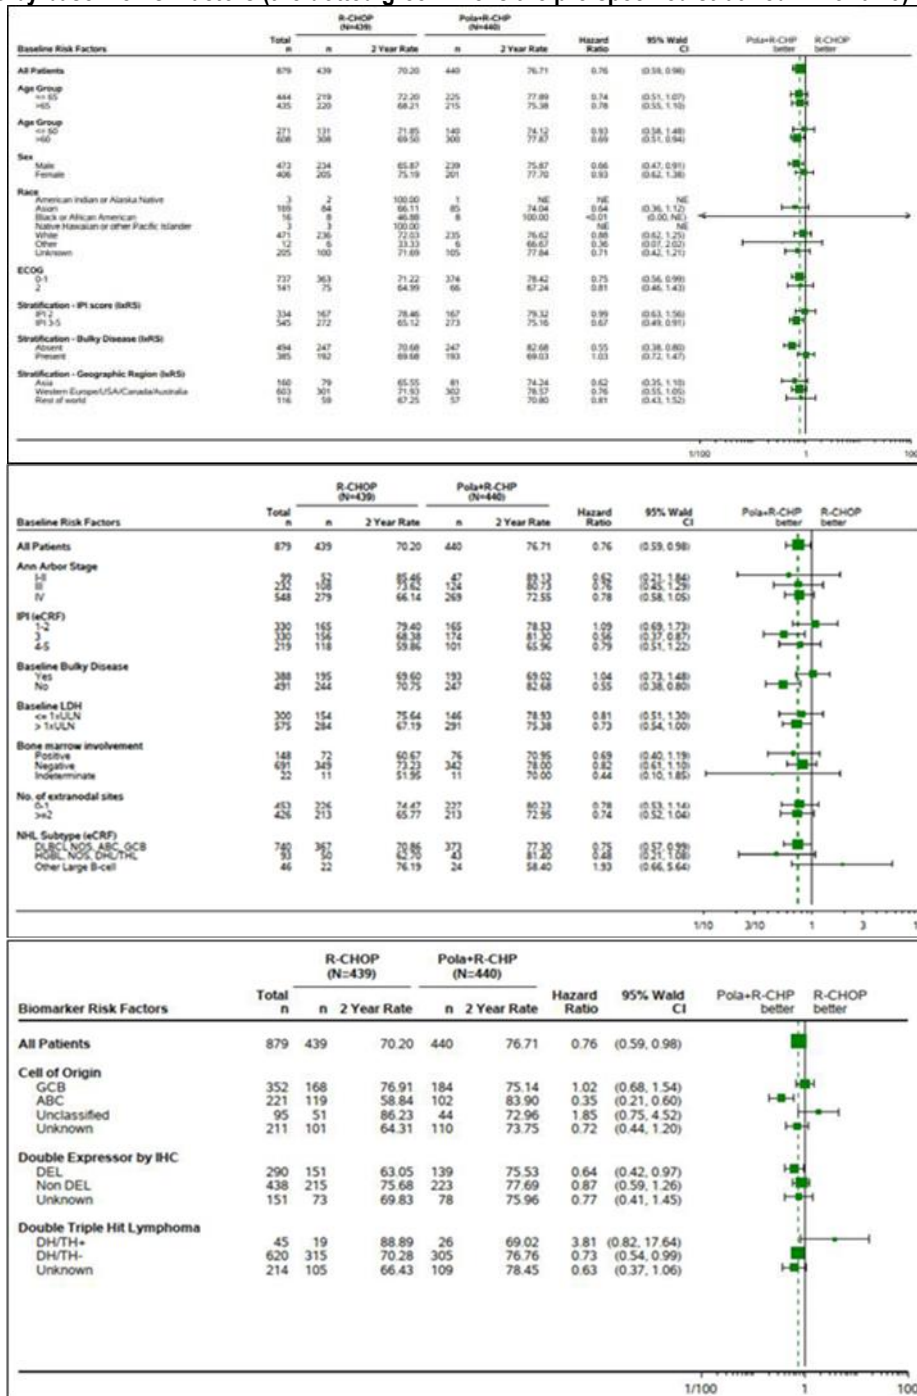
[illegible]

| Baseline Risk Factors | Total n | R-CHOP (N=439) n | R-CHOP 2 Year Rate | Pola+R-CHP (N=440) n | Pola+R-CHP 2 Year Rate | Hazard Ratio | 95% Wald CI |
|---|---|---|---|---|---|---|---|
| All Patients | 879 | 439 | 70.20 | 440 | 76.71 | 0.76 | (0.59, 0.98) |
| Age Group | | | | | | | |
| <= 65 | 444 | 219 | 72.20 | 225 | 77.89 | 0.74 | (0.51, 1.07) |
| >65 | 435 | 220 | 68.21 | 215 | 75.38 | 0.78 | (0.55, 1.10) |
| Age Group | | | | | | | |
| <= 60 | 271 | 131 | 71.85 | 140 | 74.12 | 0.93 | (0.58, 1.48) |
| >60 | 608 | 308 | 69.50 | 300 | 77.87 | 0.69 | (0.51, 0.94) |
| Sex | | | | | | | |
| Male | 473 | 234 | 65.87 | 239 | 75.87 | 0.66 | (0.47, 0.91) |
| Female | 406 | 205 | 75.19 | 201 | 77.70 | 0.93 | (0.62, 1.38) |
| Race | | | | | | | |
| American Indian or Alaska Native | 3 | 2 | 100.00 | 1 | NE | NE | NE |
| Asian | 169 | 84 | 66.11 | 85 | 74.04 | 0.64 | (0.36, 1.12) |
| Black or African American | 16 | 8 | 46.88 | 8 | 100.00 | <0.01 | (0.00, NE) |
| Native Hawaiian or other Pacific Islander | 3 | 3 | 100.00 | | NE | NE | NE |
| White | 471 | 236 | 72.03 | 235 | 76.62 | 0.88 | (0.62, 1.25) |
| Other | 12 | 6 | 33.33 | 6 | 66.67 | 0.36 | (0.07, 2.02) |
| Unknown | 205 | 100 | 71.69 | 105 | 77.84 | 0.71 | (0.42, 1.21) |
| ECOG | | | | | | | |
| 0-1 | 737 | 363 | 71.22 | 374 | 78.42 | 0.75 | (0.56, 0.99) |
| 2 | 141 | 75 | 64.99 | 66 | 67.24 | 0.81 | (0.46, 1.43) |
| Stratification - IPI score (IxRS) | | | | | | | |
| IPI 2 | 334 | 167 | 78.46 | 167 | 79.32 | 0.99 | (0.63, 1.56) |
| IPI 3-5 | 545 | 272 | 65.12 | 273 | 75.16 | 0.67 | (0.49, 0.91) |
| Stratification - Bulky Disease (IxRS) | | | | | | | |
| Absent | 494 | 247 | 70.68 | 247 | 82.68 | 0.55 | (0.38, 0.80) |
| Present | 385 | 192 | 69.68 | 193 | 69.03 | 1.03 | (0.72, 1.47) |
| Stratification - Geographic Region (IxRS) | | | | | | | |
| Asia | 160 | 79 | 65.55 | 81 | 74.24 | 0.62 | (0.35, 1.10) |
| Western Europe/USA/Canada/Australia | 603 | 301 | 71.93 | 302 | 76.57 | 0.76 | (0.55, 1.05) |
| Rest of world | 116 | 59 | 67.25 | 57 | 70.80 | 0.81 | (0.43, 1.52) |

Pola+R-CHP better R-CHOP better
1/100 1 100

| Baseline Risk Factors | Total n | R-CHOP (N=439) n | R-CHOP 2 Year Rate | Pola+R-CHP (N=440) n | Pola+R-CHP 2 Year Rate | Hazard Ratio | 95% Wald CI |
|---|---|---|---|---|---|---|---|
| All Patients | 879 | 439 | 70.20 | 440 | 76.71 | 0.76 | (0.59, 0.98) |
| Ann Arbor Stage | | | | | | | |
| I-II | 99 | 52 | 85.46 | 47 | 89.13 | 0.62 | (0.21, 1.86) |
| III | 232 | 108 | 72.69 | 124 | 80.73 | 0.76 | (0.42, 1.37) |
| IV | 548 | 279 | 66.14 | 269 | 72.55 | 0.78 | (0.58, 1.05) |
| IPI (eCRF) | | | | | | | |
| 1-2 | 330 | 165 | 79.40 | 165 | 78.53 | 1.09 | (0.69, 1.73) |
| 3 | 330 | 156 | 68.38 | 174 | 81.30 | 0.56 | (0.37, 0.87) |
| 4-5 | 219 | 118 | 59.86 | 101 | 65.96 | 0.79 | (0.51, 1.22) |
| Baseline Bulky Disease | | | | | | | |
| Yes | 388 | 195 | 69.60 | 193 | 69.02 | 1.04 | (0.73, 1.48) |
| No | 491 | 244 | 70.75 | 247 | 82.68 | 0.55 | (0.38, 0.80) |
| Baseline LDH | | | | | | | |
| <= 1xULN | 300 | 154 | 75.64 | 146 | 78.53 | 0.81 | (0.51, 1.30) |
| > 1xULN | 575 | 284 | 67.19 | 291 | 75.38 | 0.73 | (0.54, 1.00) |
| Bone marrow involvement | | | | | | | |
| Positive | 148 | 72 | 60.67 | 76 | 70.95 | 0.69 | (0.40, 1.19) |
| Negative | 691 | 349 | 73.23 | 342 | 78.00 | 0.82 | (0.61, 1.10) |
| Indeterminate | 22 | 11 | 51.95 | 11 | 70.00 | 0.44 | (0.10, 1.85) |
| No. of extranodal sites | | | | | | | |
| 0-1 | 453 | 226 | 74.47 | 227 | 80.23 | 0.78 | (0.53, 1.14) |
| >=2 | 426 | 213 | 65.77 | 213 | 72.95 | 0.74 | (0.52, 1.04) |
| NHL Subtype (eCRF) | | | | | | | |
| DLBCL NOS, ABC, GCB | 740 | 367 | 70.86 | 373 | 77.30 | 0.75 | (0.57, 0.99) |
| HGBL, NOS, DH/THL | 93 | 50 | 62.70 | 43 | 81.40 | 0.48 | (0.21, 1.08) |
| Other Large B-cell | 46 | 22 | 76.19 | 24 | 58.40 | 1.93 | (0.66, 5.64) |

Pola+R-CHP better R-CHOP better
1/10 3/10 1 3 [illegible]

| Biomarker Risk Factors | Total n | R-CHOP (N=439) n | R-CHOP 2 Year Rate | Pola+R-CHP (N=440) n | Pola+R-CHP 2 Year Rate | Hazard Ratio | 95% Wald CI |
|---|---|---|---|---|---|---|---|
| All Patients | 879 | 439 | 70.20 | 440 | 76.71 | 0.76 | (0.59, 0.98) |
| Cell of Origin | | | | | | | |
| GCB | 352 | 168 | 76.91 | 184 | 75.14 | 1.02 | (0.68, 1.54) |
| ABC | 221 | 119 | 58.84 | 102 | 83.90 | 0.35 | (0.21, 0.60) |
| Unclassified | 95 | 51 | 86.23 | 44 | 72.96 | 1.85 | (0.75, 4.52) |
| Unknown | 211 | 101 | 64.31 | 110 | 73.75 | 0.72 | (0.44, 1.20) |
| Double Expressor by IHC | | | | | | | |
| DEL | 290 | 151 | 63.05 | 139 | 75.53 | 0.64 | (0.42, 0.97) |
| Non DEL | 438 | 215 | 75.68 | 223 | 77.69 | 0.87 | (0.59, 1.26) |
| Unknown | 151 | 73 | 69.83 | 78 | 75.96 | 0.77 | (0.41, 1.45) |
| Double Triple Hit Lymphoma | | | | | | | |
| DH/TH+ | 45 | 19 | 88.89 | 26 | 69.02 | 3.81 | (0.82, 17.64) |
| DH/TH- | 620 | 315 | 70.28 | 305 | 76.76 | 0.73 | (0.54, 0.99) |
| Unknown | 214 | 105 | 66.43 | 109 | 78.45 | 0.63 | (0.37, 1.06) |

Pola+R-CHP better R-CHOP better
1/100 1 100